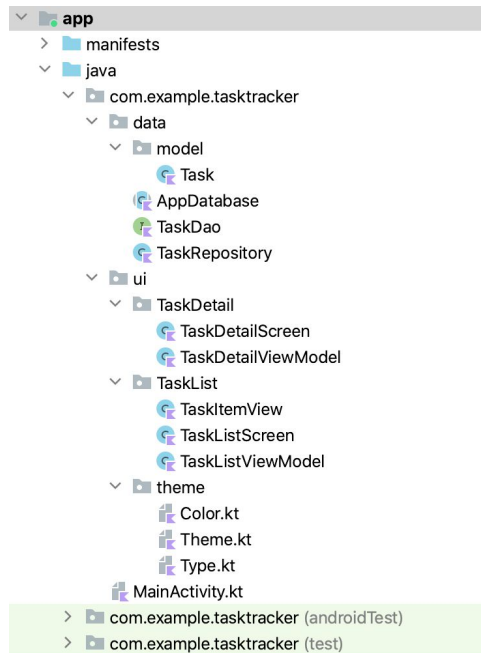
app
manifests
java
com.example.tasktracker
data
model
Task
AppDatabase
TaskDao
TaskRepository
ui
TaskDetail
TaskDetailScreen
TaskDetailViewModel
TaskList
TaskItemView
TaskListScreen
TaskListViewModel
theme
Color.kt
Theme.kt
Type.kt
MainActivity.kt
com.example.tasktracker (androidTest)
com.example.tasktracker (test)